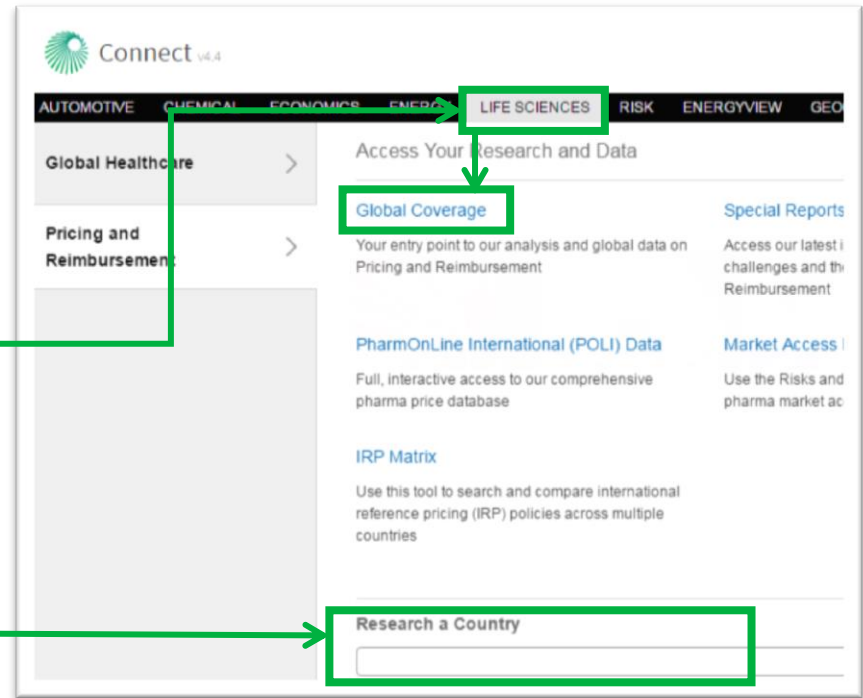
Connect v4.4

AUTOMOTIVE CHEMICAL ECONOMICS ENERGY LIFE SCIENCES RISK ENERGYVIEW GEO

Global Healthcare

Pricing and Reimbursement

Access Your Research and Data

Global Coverage

Your entry point to our analysis and global data on Pricing and Reimbursement

Special Reports

Access our latest i challenges and th Reimbursement

PharmOnLine International (POLI) Data

Full, interactive access to our comprehensive pharma price database

Market Access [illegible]

Use the Risks and pharma market ac

IRP Matrix

Use this tool to search and compare international reference pricing (IRP) policies across multiple countries

Research a Country